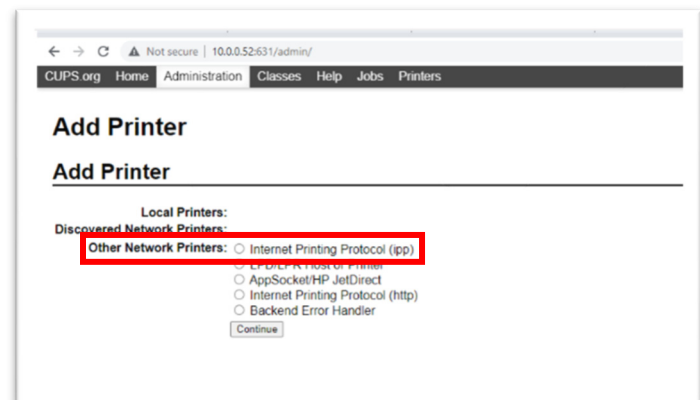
Not secure | 10.0.0.52:631/admin/

CUPS.org Home Administration Classes Help Jobs Printers

Add Printer

Add Printer

Local Printers:
Discovered Network Printers:
Other Network Printers:
Internet Printing Protocol (ipp)
LPD/LPR Host or Printer
AppSocket/HP JetDirect
Internet Printing Protocol (http)
Backend Error Handler

Continue